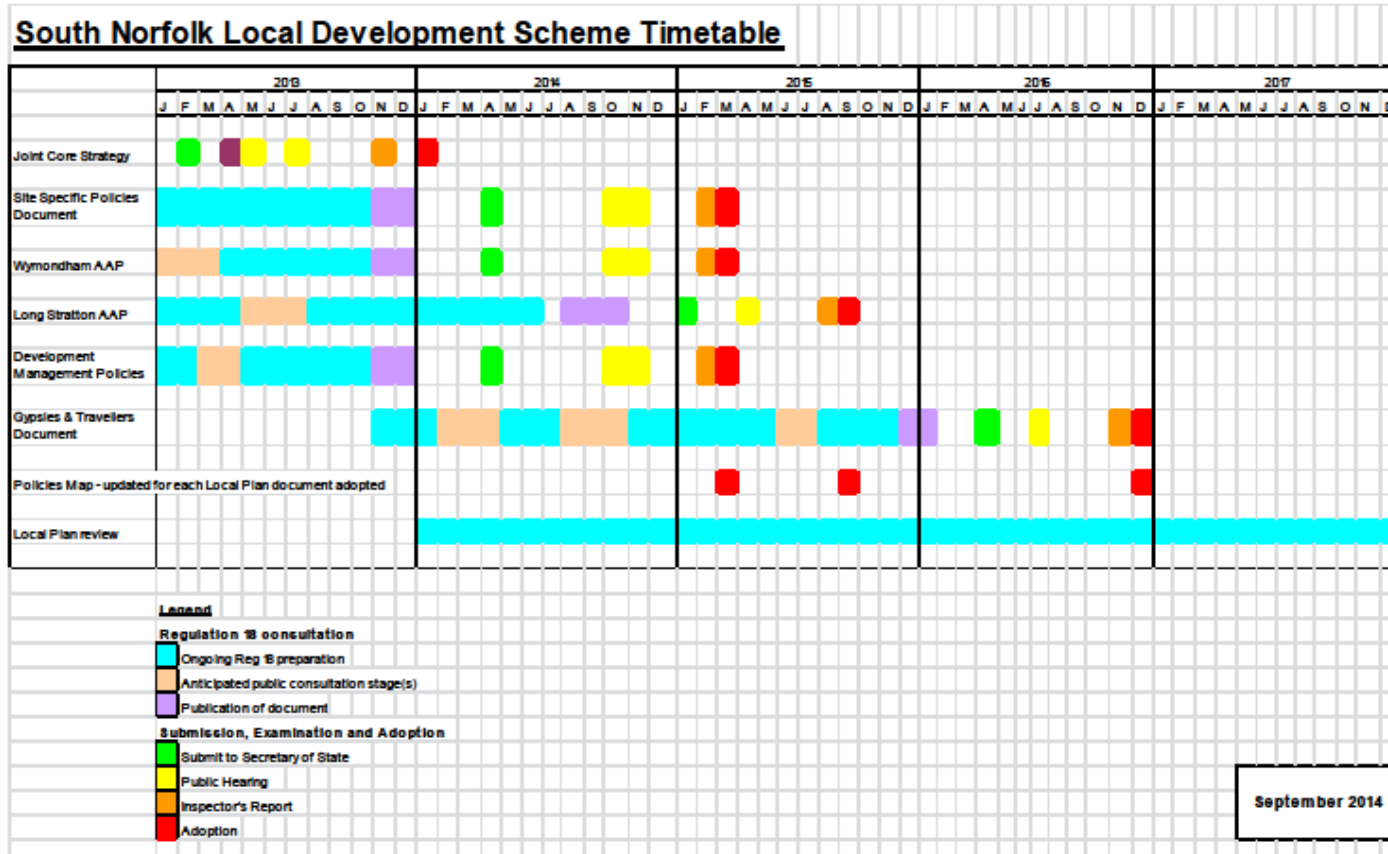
South Norfolk Local Development Scheme Timetable

| | 2013 | 2014 | 2015 | 2016 | 2017 |
|---|---|---|---|---|---|
| | J F M A M J J A S O N D | J F M A M J J A S O N D | J F M A M J J A S O N D | J F M A M J J A S O N D | J F M A M J J A S O N D |
| Joint Core Strategy | | | | | |
| Site Specific Policies Document | | | | | |
| Wymondham AAP | | | | | |
| Long Stratton AAP | | | | | |
| Development Management Policies | | | | | |
| Gypsies & Travellers Document | | | | | |
| Policies Map - updated for each Local Plan document adopted | | | | | |
| Local Plan review | | | | | |

Legend
Regulation 18 consultation
Ongoing Reg 18 preparation
Anticipated public consultation stage(s)
Publication of document
Submission, Examination and Adoption
Submit to Secretary of State
Public Hearing
Inspector's Report
Adoption

September 2014